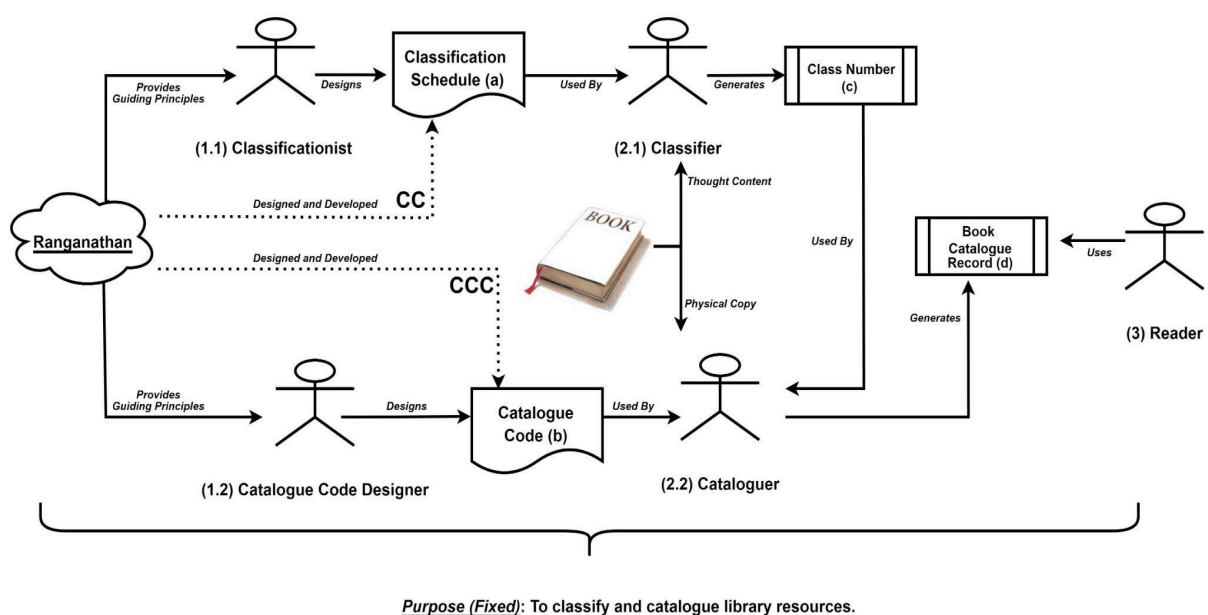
Provides Guiding Principles

Designs

Classification Schedule (a)

Used By

Generates

Class Number (c)

(1.1) Classificationist

(2.1) Classifier

Thought Content

Designed and Developed

CC

Ranganathan

Designed and Developed

CCC

BOOK

Used By

Book Catalogue Record (d)

Uses

Physical Copy

Generates

(3) Reader

Provides Guiding Principles

Designs

Catalogue Code (b)

Used By

(1.2) Catalogue Code Designer

(2.2) Cataloguer

Purpose (Fixed): To classify and catalogue library resources.